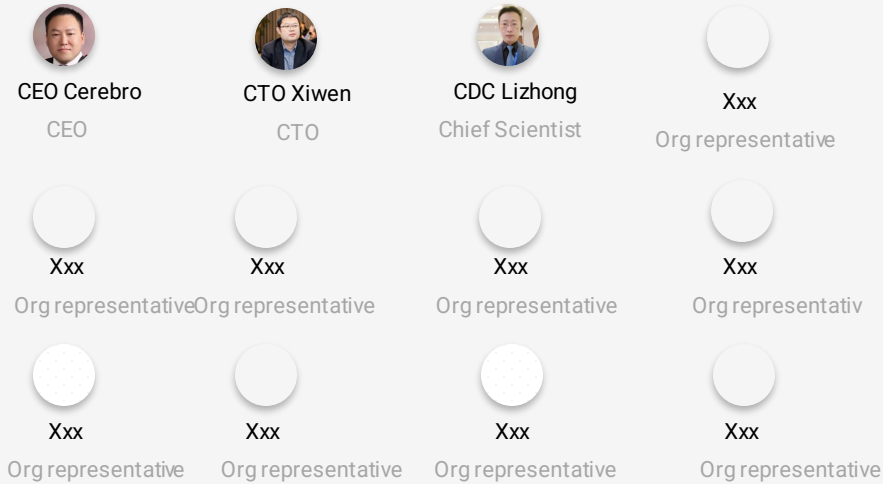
CEO Cerebro
CEO

CTO Xiwen
CTO

CDC Lizhong
Chief Scientist

Xxx
Org representative

Xxx
Org representative

Xxx
Org representative

Xxx
Org representative

Xxx
Org representativ

Xxx
Org representative

Xxx
Org representative

Xxx
Org representative

Xxx
Org representative